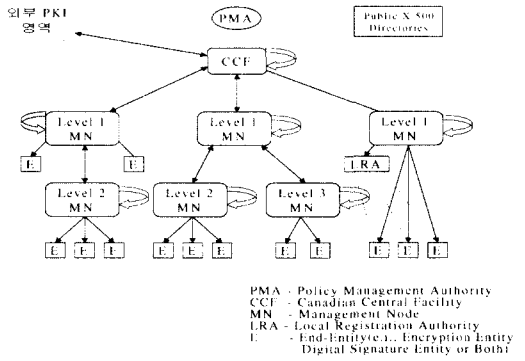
외부 PKI
영역

PMA

Public X.500
Directories

CCF

Level 1
MN

Level 1
MN

Level 1
MN

E

E

LRA

Level 2
MN

Level 2
MN

Level 3
MN

E E E

E E E

E E

E E E

PMA - Policy Management Authority
CCF - Canadian Central Facility
MN - Management Node
LRA - Local Registration Authority
E - End-Entity(e.g., Encryption Entity Digital Signature Entity or Both)